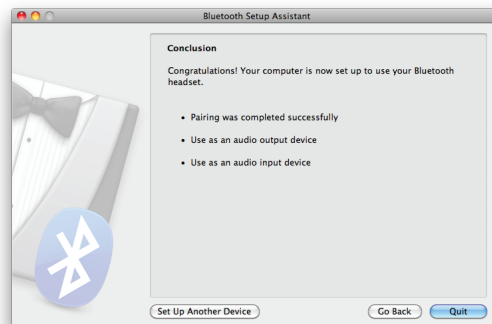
Bluetooth Setup Assistant

Conclusion

Congratulations! Your computer is now set up to use your Bluetooth headset.

• Pairing was completed successfully

• Use as an audio output device

• Use as an audio input device

Set Up Another Device

Go Back

Quit